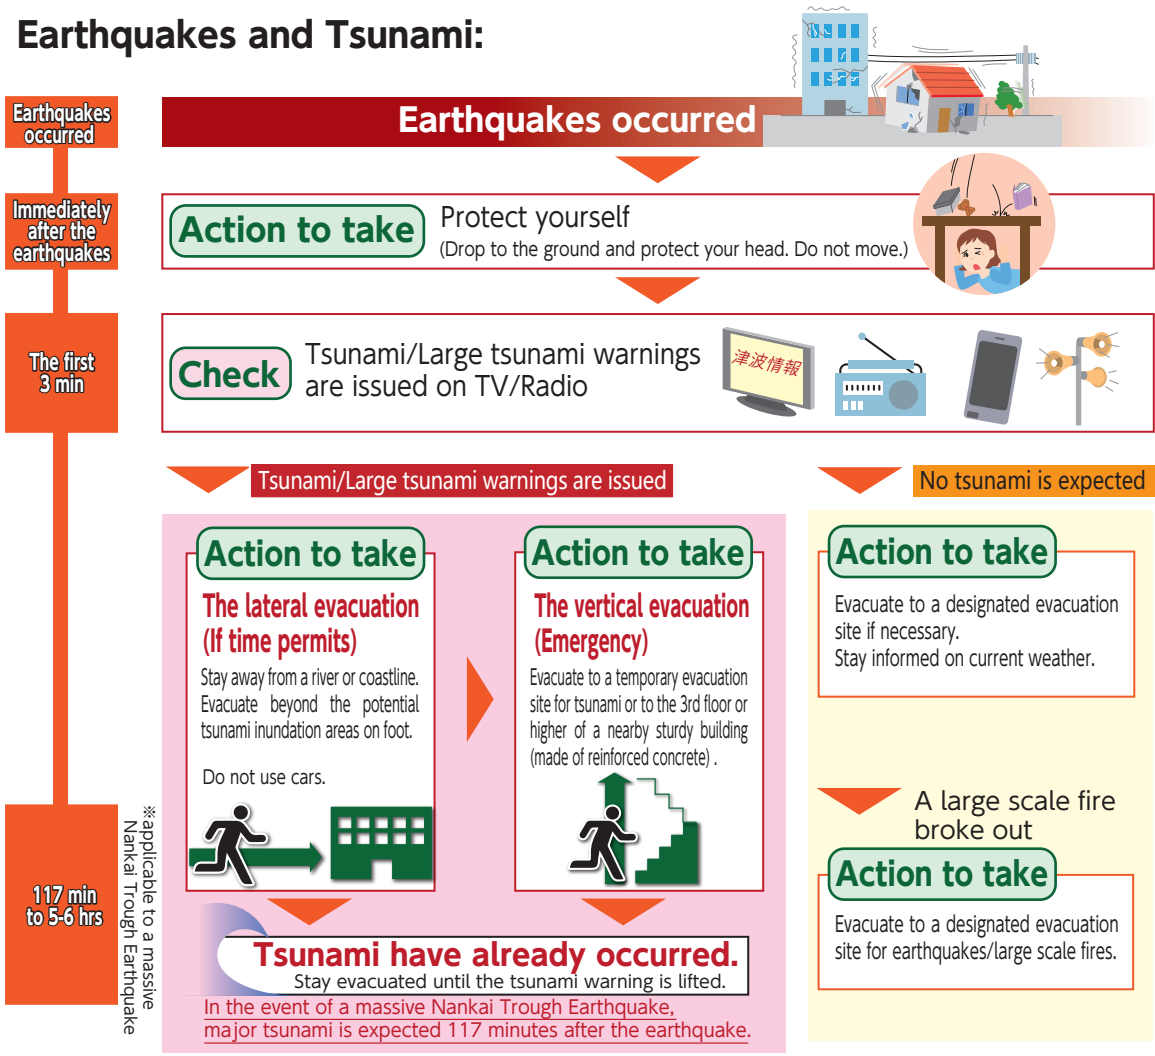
Earthquakes and Tsunami:

Earthquakes occurred

Earthquakes occurred

Immediately after the earthquakes

Action to take

Protect yourself
(Drop to the ground and protect your head. Do not move.)

The first 3 min

Check

Tsunami/Large tsunami warnings are issued on TV/Radio

津波情報

Tsunami/Large tsunami warnings are issued

No tsunami is expected

Action to take

The lateral evacuation (If time permits)

Stay away from a river or coastline. Evacuate beyond the potential tsunami inundation areas on foot.

Do not use cars.

Action to take

The vertical evacuation (Emergency)

Evacuate to a temporary evacuation site for tsunami or to the 3rd floor or higher of a nearby sturdy building (made of reinforced concrete) .

Action to take

Evacuate to a designated evacuation site if necessary.
Stay informed on current weather.

A large scale fire broke out

Action to take

Evacuate to a designated evacuation site for earthquakes/large scale fires.

117 min to 5-6 hrs

※applicable to a massive Nankai Trough Earthquake

Tsunami have already occurred.
Stay evacuated until the tsunami warning is lifted.

In the event of a massive Nankai Trough Earthquake, major tsunami is expected 117 minutes after the earthquake.